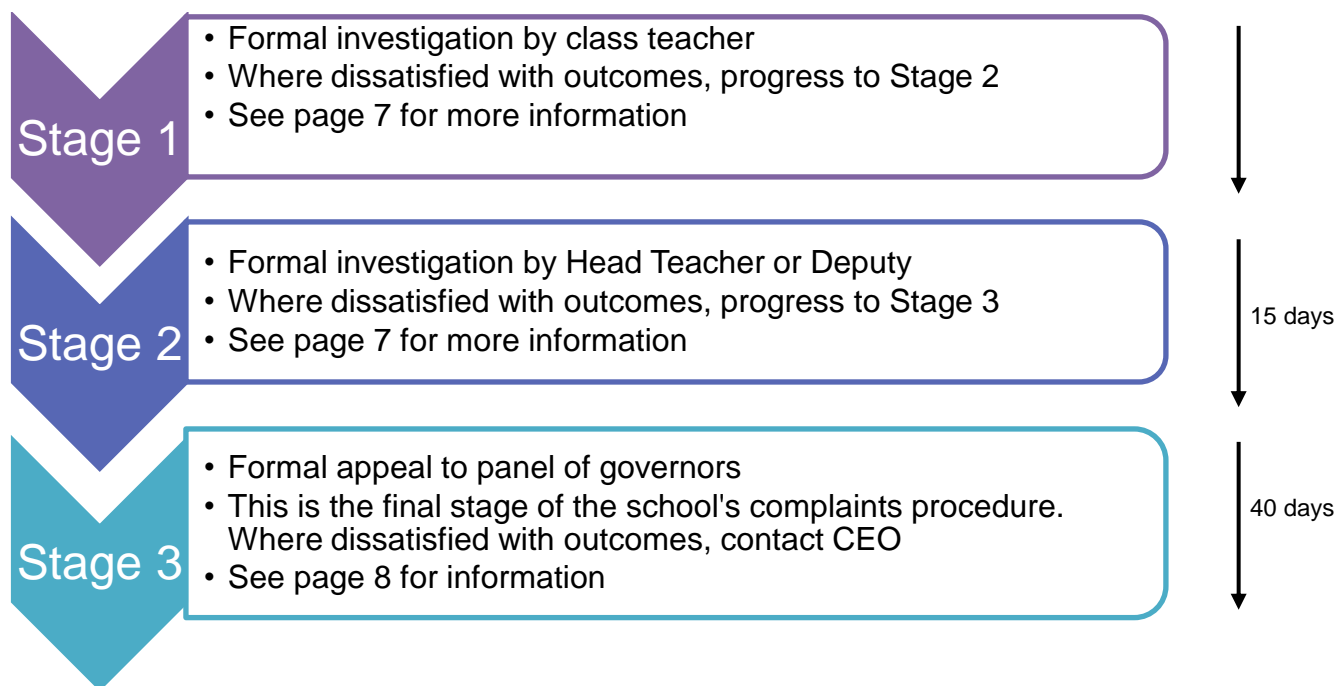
Stage 1

• Formal investigation by class teacher
• Where dissatisfied with outcomes, progress to Stage 2
• See page 7 for more information

Stage 2

• Formal investigation by Head Teacher or Deputy
• Where dissatisfied with outcomes, progress to Stage 3
• See page 7 for more information

15 days

Stage 3

• Formal appeal to panel of governors
• This is the final stage of the school's complaints procedure. Where dissatisfied with outcomes, contact CEO
• See page 8 for information

40 days